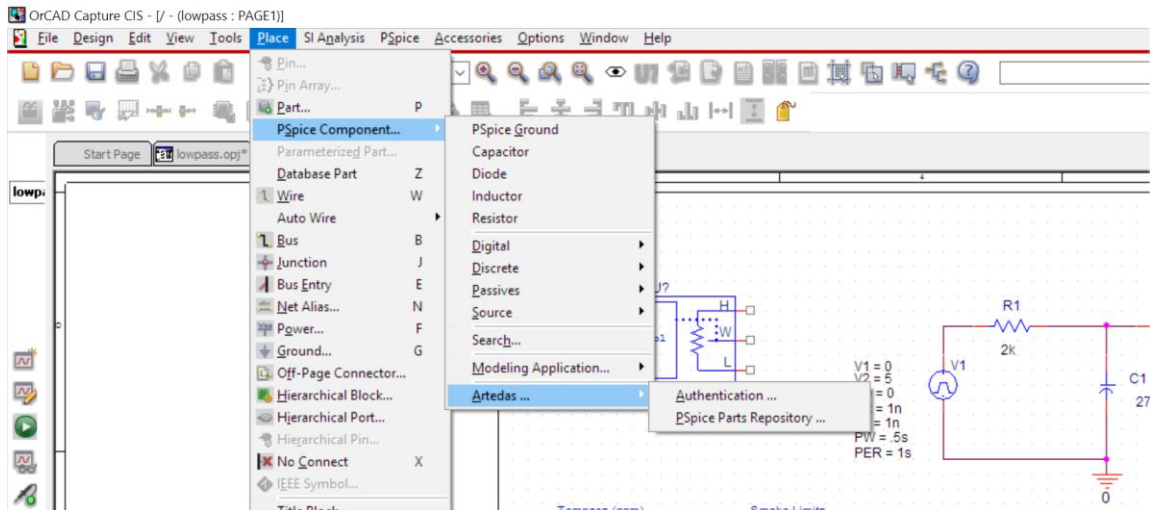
OrCAD Capture CIS - [/ - (lowpass : PAGE1)]

File Design Edit View Tools Place SI Analysis PSpice Accessories Options Window Help

Start Page lowpass.opj*

lowpa

Pin...
Pin Array...
Part... P
PSpice Component...
Parameterized Part...
Database Part Z
Wire W
Auto Wire
Bus B
Junction J
Bus Entry E
Net Alias... N
Power... F
Ground... G
Off-Page Connector...
Hierarchical Block...
Hierarchical Port...
Hierarchical Pin...
No Connect X
IEEE Symbol...
Title Block

PSpice Ground
Capacitor
Diode
Inductor
Resistor
Digital
Discrete
Passives
Source
Search...
Modeling Application...
Artedas ...

Authentication ...
PSpice Parts Repository ...

U?
H
W
L

R1
2k
V1
V1 = 0
V2 = 5
= 0
= 1n
= 1n
PW = .5s
PER = 1s
C1
27
0